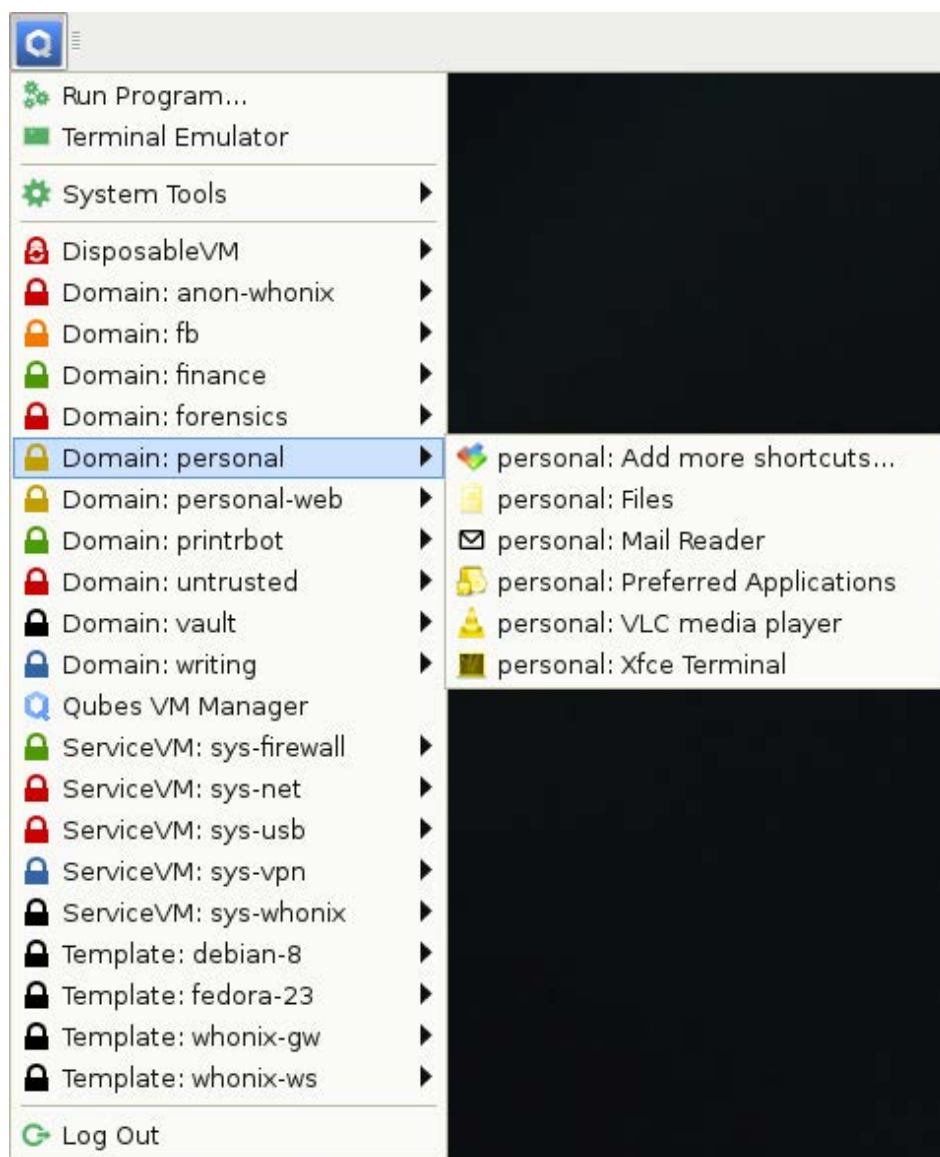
Run Program...
Terminal Emulator

System Tools

DisposableVM
Domain: anon-whonix
Domain: fb
Domain: finance
Domain: forensics
Domain: personal
Domain: personal-web
Domain: printrbot
Domain: untrusted
Domain: vault
Domain: writing
Qubes VM Manager
ServiceVM: sys-firewall
ServiceVM: sys-net
ServiceVM: sys-usb
ServiceVM: sys-vpn
ServiceVM: sys-whonix
Template: debian-8
Template: fedora-23
Template: whonix-gw
Template: whonix-ws

Log Out

personal: Add more shortcuts...
personal: Files
personal: Mail Reader
personal: Preferred Applications
personal: VLC media player
personal: Xfce Terminal